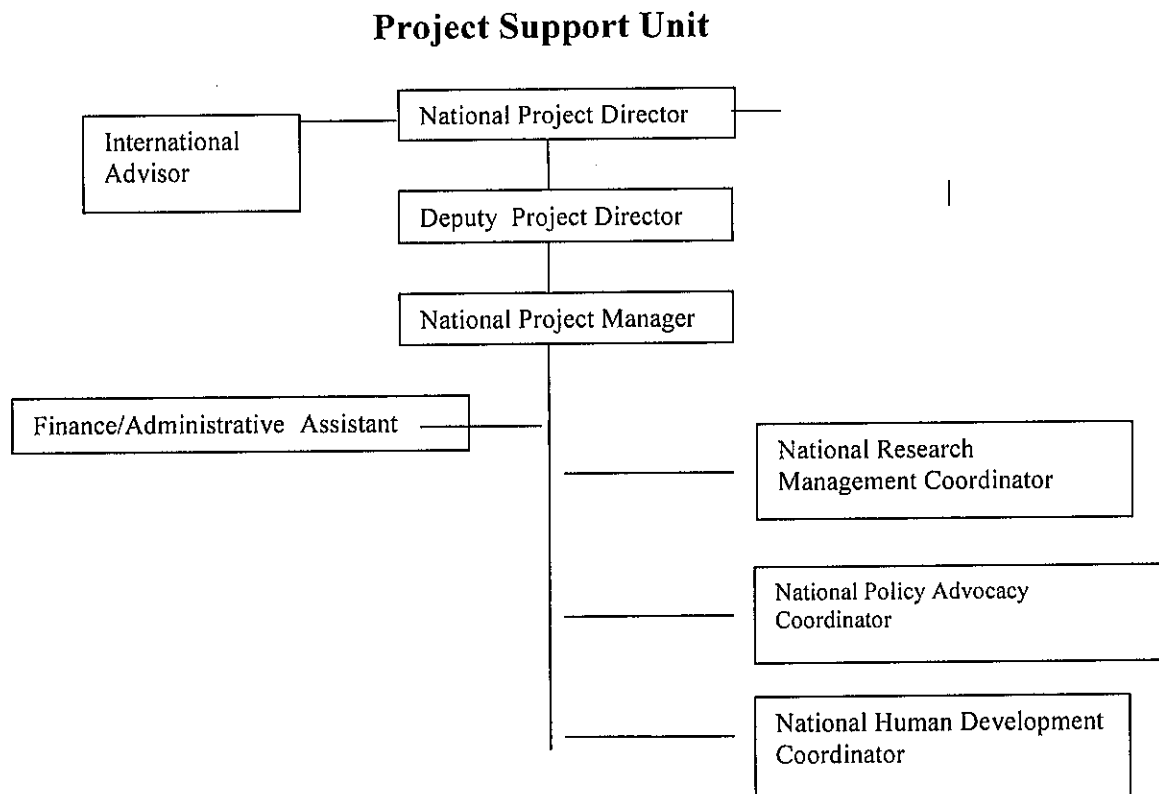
Project Support Unit

National Project Director

International Advisor

Deputy Project Director

National Project Manager

Finance/Administrative Assistant

National Research Management Coordinator

National Policy Advocacy Coordinator

National Human Development Coordinator